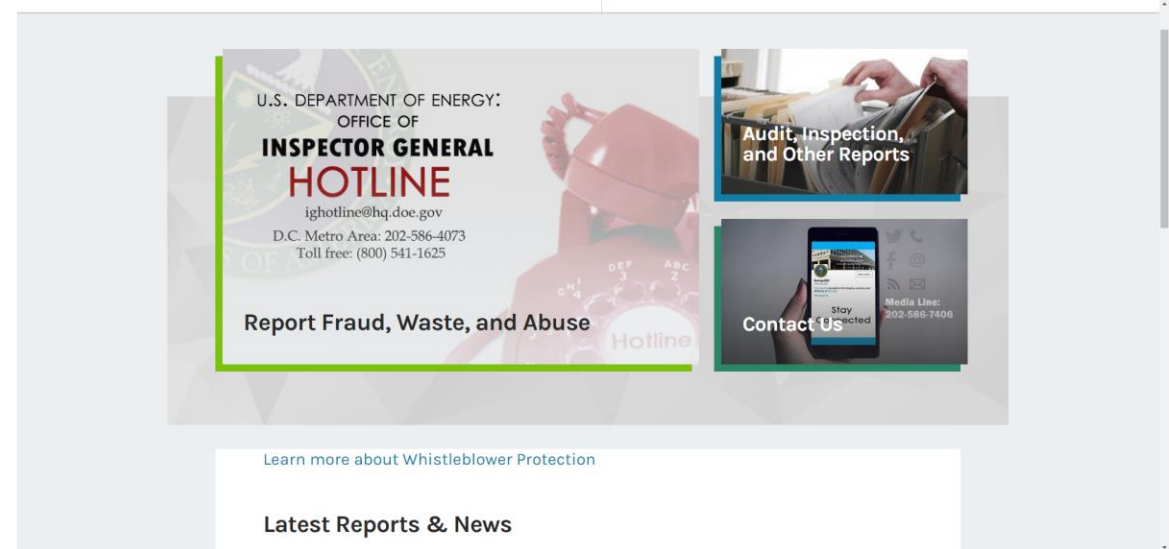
U.S. DEPARTMENT OF ENERGY:
OFFICE OF
INSPECTOR GENERAL
HOTLINE
ighotline@hq.doe.gov
D.C. Metro Area: 202-586-4073
Toll free: (800) 541-1625

Report Fraud, Waste, and Abuse

Hotline

Audit, Inspection, and Other Reports

Stay Connected

Media Line: 202-586-7406

Contact Us

Learn more about Whistleblower Protection

Latest Reports & News